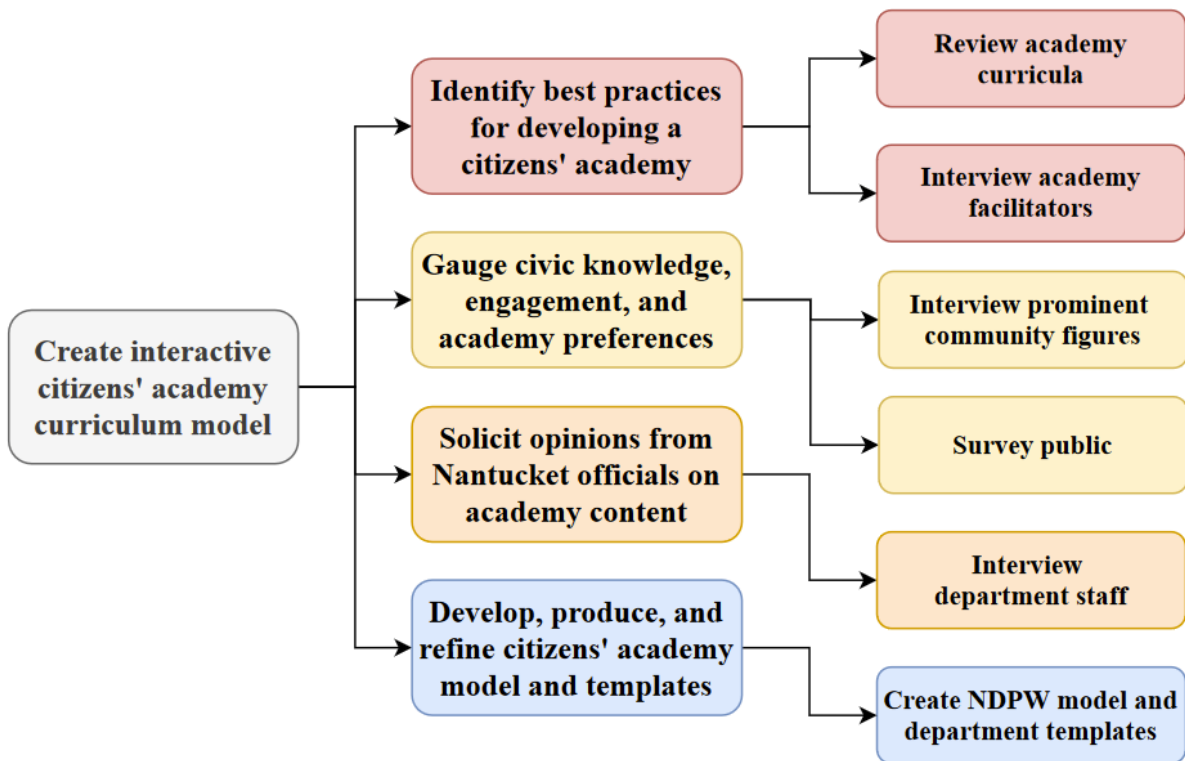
Create interactive citizens' academy curriculum model

Identify best practices for developing a citizens' academy

Review academy curricula

Interview academy facilitators

Gauge civic knowledge, engagement, and academy preferences

Interview prominent community figures

Survey public

Solicit opinions from Nantucket officials on academy content

Interview department staff

Develop, produce, and refine citizens' academy model and templates

Create NDPW model and department templates